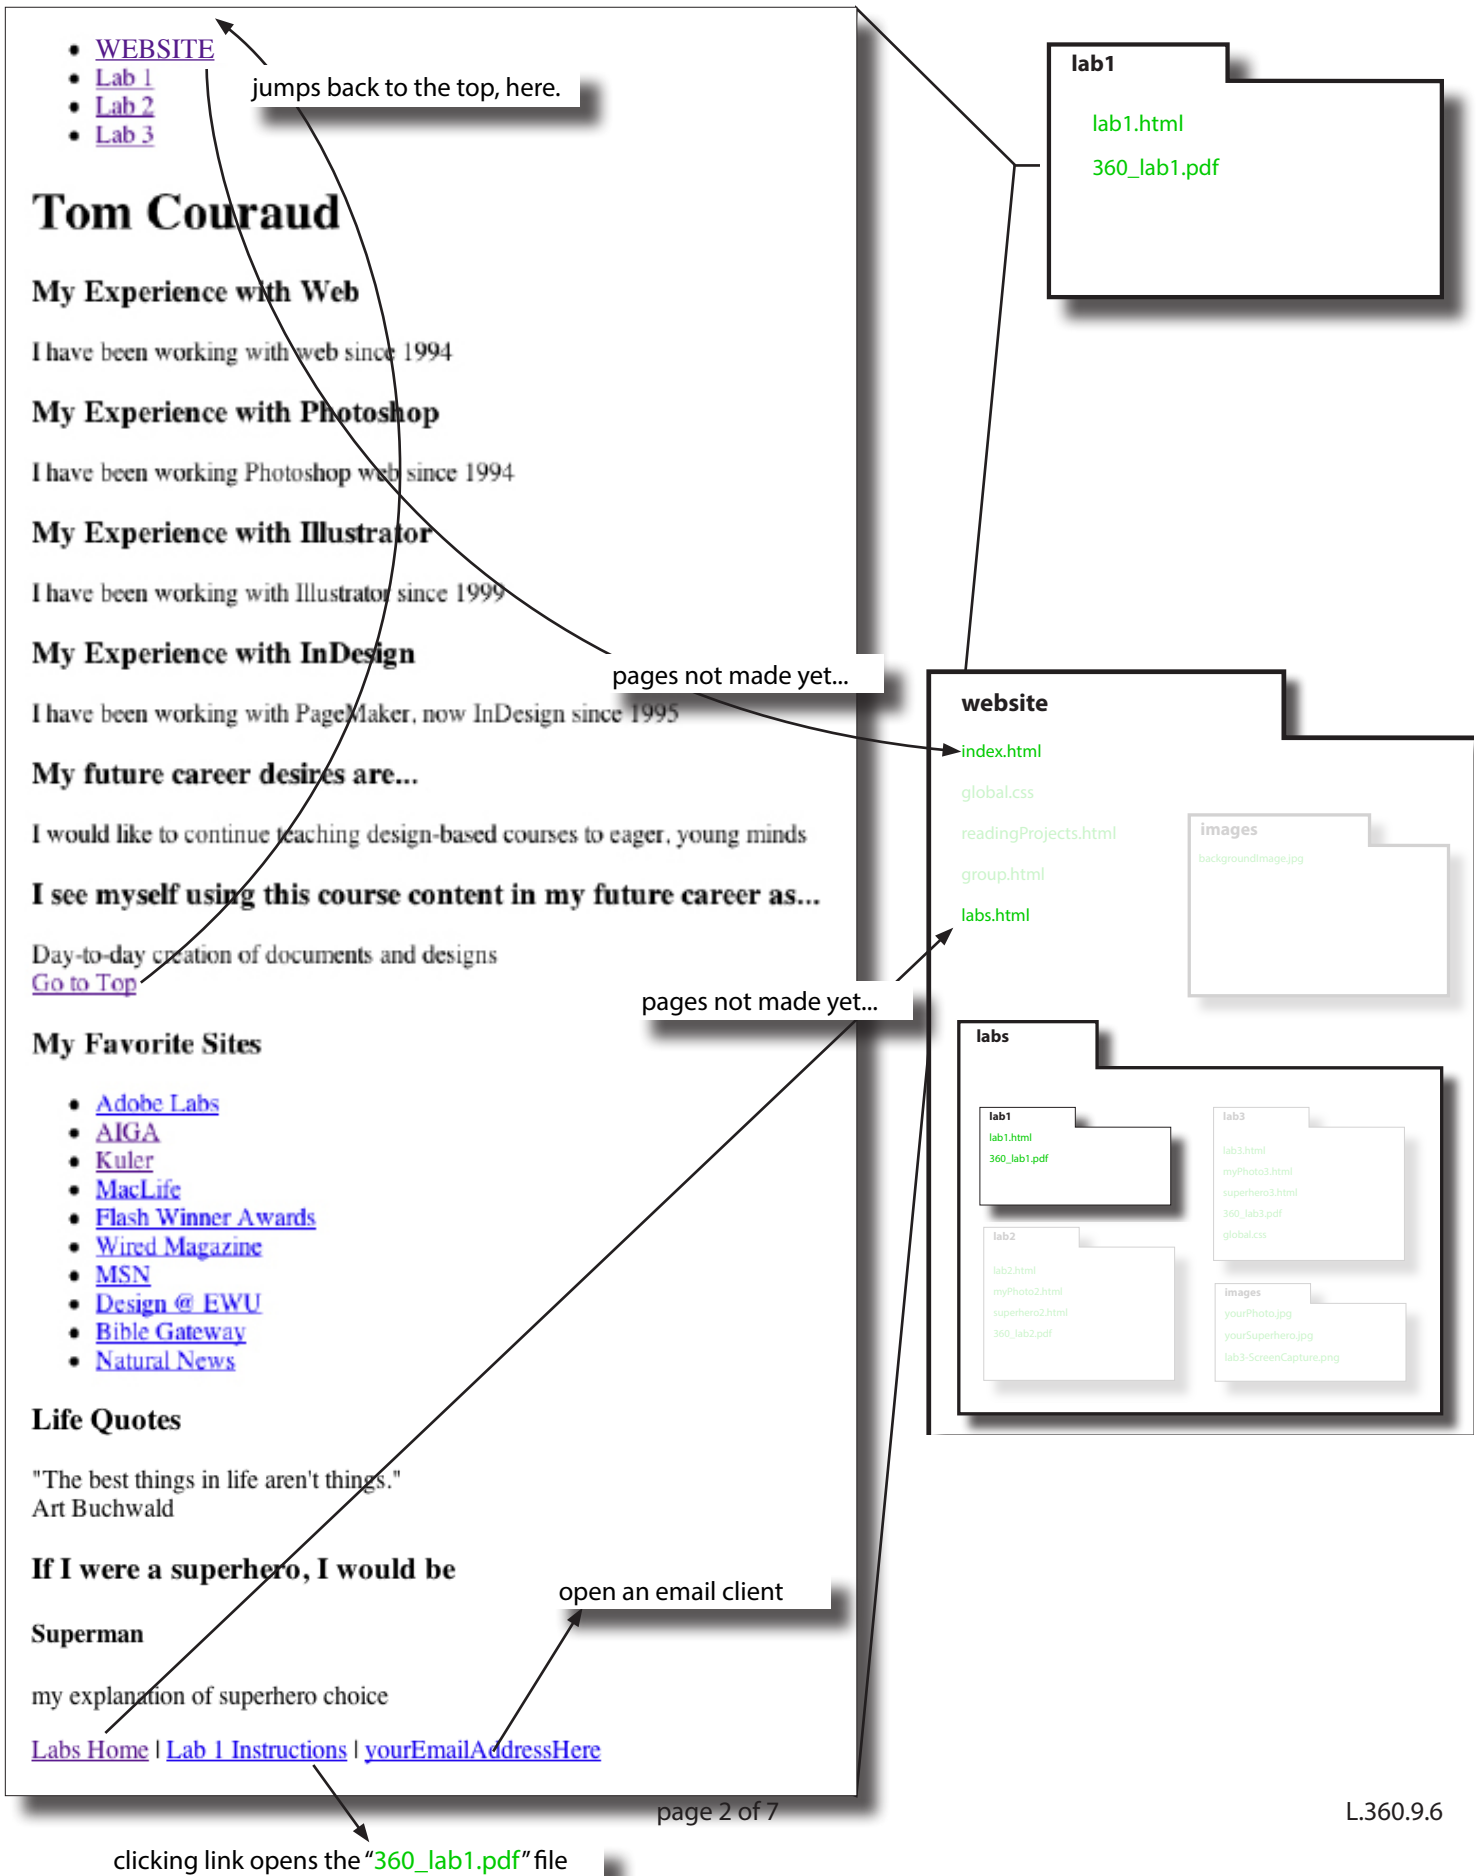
- WEBSITE
- Lab 1
- Lab 2
- Lab 3

jumps back to the top, here.

Tom Couraud

My Experience with Web

I have been working with web since 1994

My Experience with Photoshop

I have been working Photoshop web since 1994

My Experience with Illustrator

I have been working with Illustrator since 1999

My Experience with InDesign

I have been working with PageMaker, now InDesign since 1995

pages not made yet...

My future career desires are...

I would like to continue teaching design-based courses to eager, young minds

I see myself using this course content in my future career as...

Day-to-day creation of documents and designs
Go to Top

pages not made yet...

My Favorite Sites

- Adobe Labs
- AIGA
- Kuler
- MacLife
- Flash Winner Awards
- Wired Magazine
- MSN
- Design @ EWU
- Bible Gateway
- Natural News

Life Quotes

"The best things in life aren't things."
Art Buchwald

If I were a superhero, I would be

open an email client

Superman

my explanation of superhero choice

Labs Home | Lab 1 Instructions | yourEmailAddressHere

lab1
lab1.html
360_lab1.pdf

website
index.html
global.css
readingProjects.html
group.html
labs.html

images
backgroundimage.jpg

labs

lab1
lab1.html
360_lab1.pdf

lab3
lab3.html
myPhoto3.html
superhero3.html
360_lab3.pdf
global.css

lab2
lab2.html
myPhoto2.html
superhero2.html
360_lab2.pdf

images
yourPhoto.jpg
yourSuperhero.jpg
lab3-ScreenCapture.png

page 2 of 7

L.360.9.6

clicking link opens the "360_lab1.pdf" file